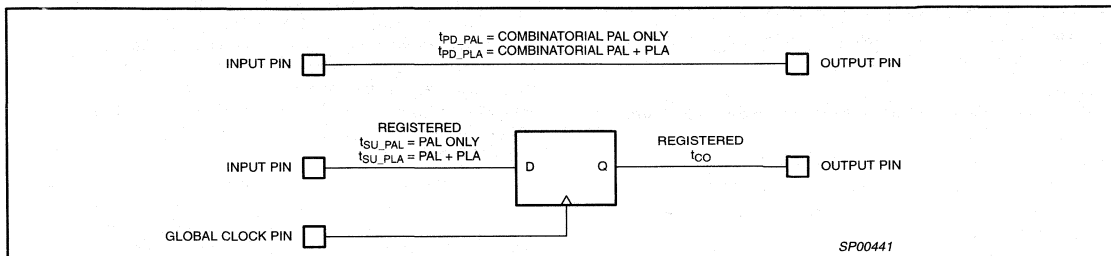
$t_{PD\_PAL}$ = COMBINATORIAL PAL ONLY
$t_{PD\_PLA}$ = COMBINATORIAL PAL + PLA

INPUT PIN

OUTPUT PIN

REGISTERED
$t_{SU\_PAL}$ = PAL ONLY
$t_{SU\_PLA}$ = PAL + PLA

INPUT PIN

D

Q

REGISTERED
$t_{CO}$

OUTPUT PIN

GLOBAL CLOCK PIN

SP00441